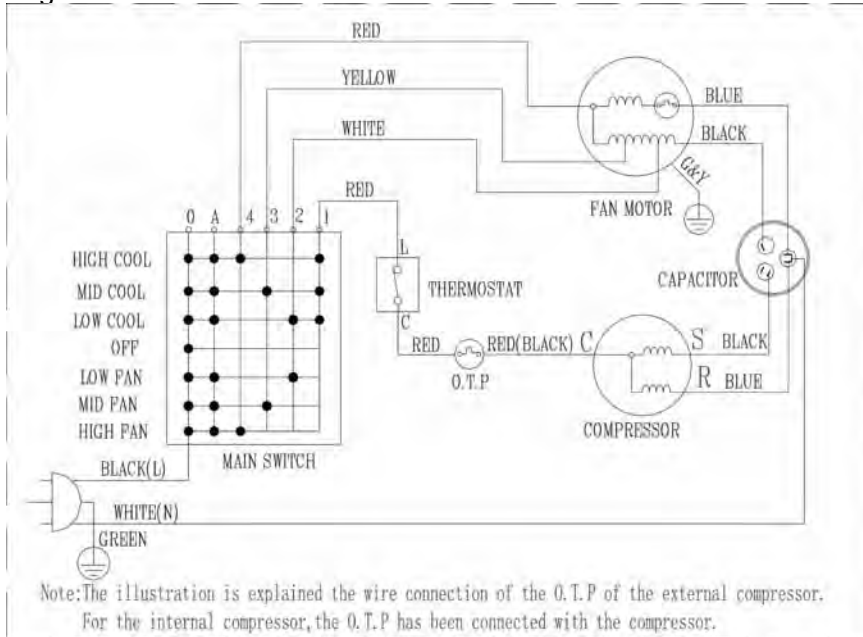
RED
YELLOW
WHITE
BLUE
BLACK
G&Y
FAN MOTOR
RED
0 A 4 3 2 1
HIGH COOL
MID COOL
LOW COOL
OFF
LOW FAN
MID FAN
HIGH FAN
L
THERMOSTAT
C
CAPACITOR
RED
O.T.P
RED(BLACK) C
S BLACK
R BLUE
COMPRESSOR
MAIN SWITCH
BLACK(L)
WHITE(N)
GREEN

Note:The illustration is explained the wire connection of the O.T.P of the external compressor. For the internal compressor, the O.T.P has been connected with the compressor.